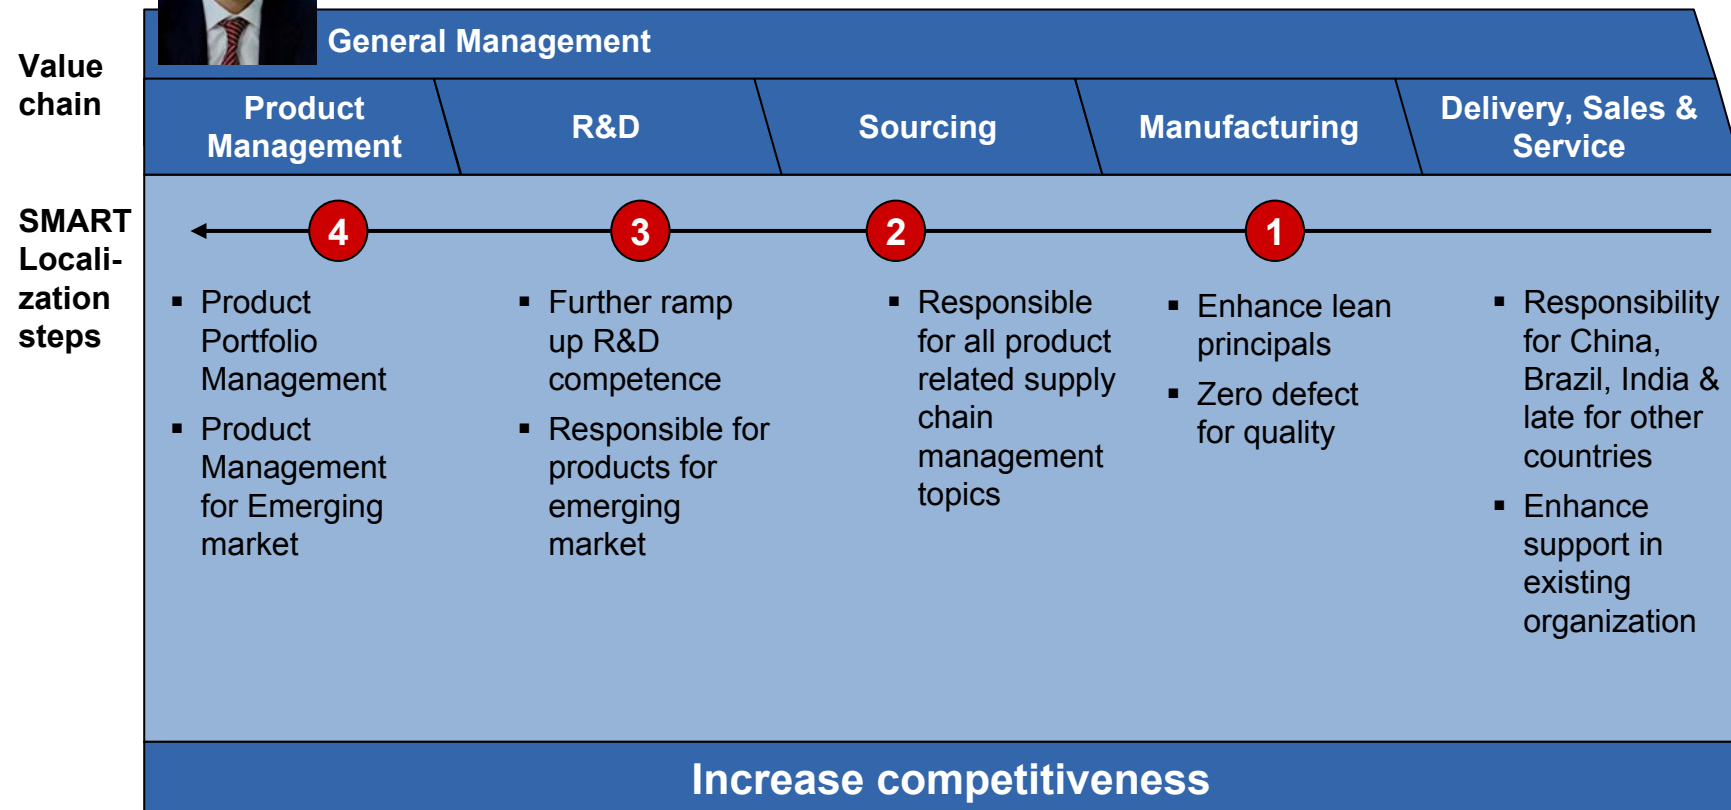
Value chain

General Management

Product Management

R&D

Sourcing

Manufacturing

Delivery, Sales & Service

SMART Locali-zation steps

4

3

2

1

▪ Product Portfolio Management

▪ Product Management for Emerging market

▪ Further ramp up R&D competence

▪ Responsible for products for emerging market

▪ Responsible for all product related supply chain management topics

▪ Enhance lean principals

▪ Zero defect for quality

▪ Responsibility for China, Brazil, India & late for other countries

▪ Enhance support in existing organization

Increase competitiveness